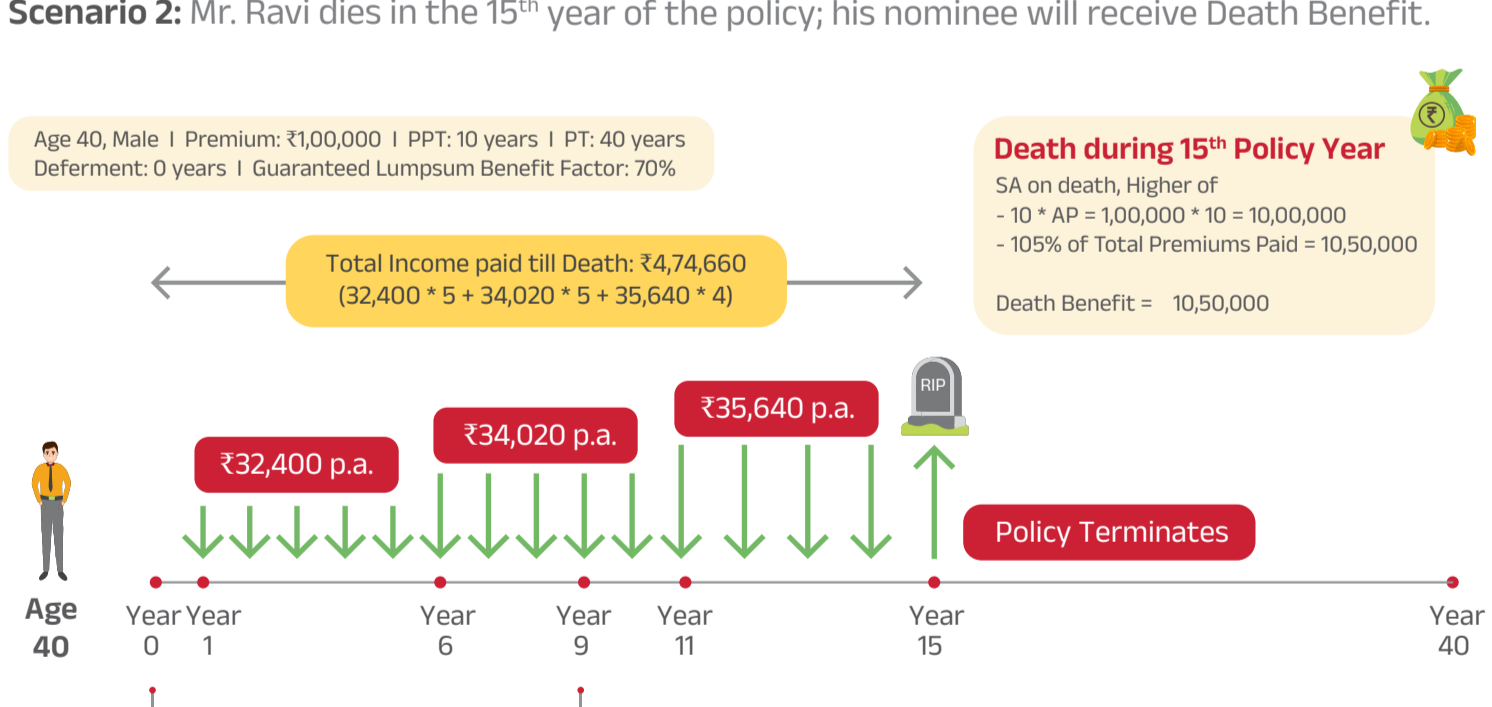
**Scenario 2:** Mr. Ravi dies in the 15$^{th}$ year of the policy; his nominee will receive Death Benefit.

Age 40, Male I Premium: ₹1,00,000 I PPT: 10 years I PT: 40 years
Deferment: 0 years I Guaranteed Lumpsum Benefit Factor: 70%

Total Income paid till Death: ₹4,74,660
(32,400 * 5 + 34,020 * 5 + 35,640 * 4)

Death during 15$^{th}$ Policy Year
SA on death, Higher of
- 10 * AP = 1,00,000 * 10 = 10,00,000
- 105% of Total Premiums Paid = 10,50,000

Death Benefit = 10,50,000

RIP

₹32,400 p.a.

₹34,020 p.a.

₹35,640 p.a.

Policy Terminates

Age 40

Year 0

Year 1

Year 6

Year 9

Year 11

Year 15

Year 40